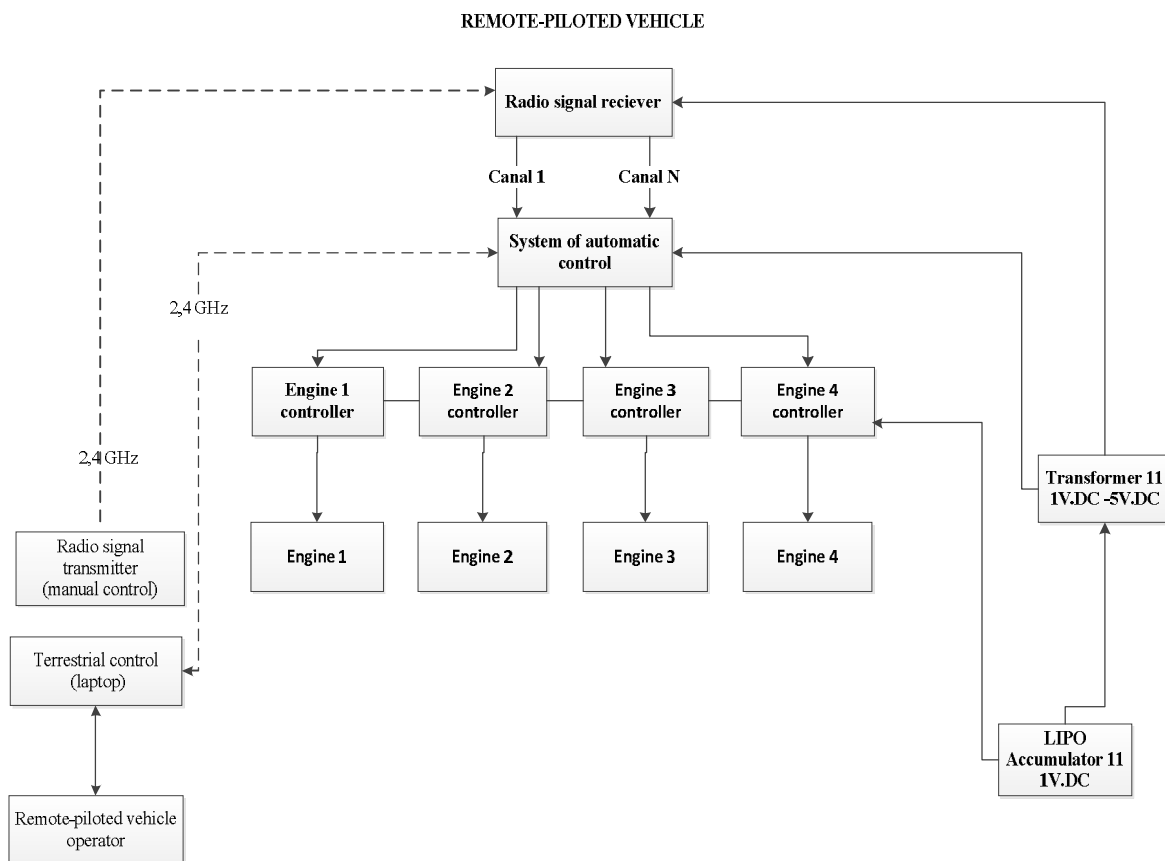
REMOTE-PILOTED VEHICLE

Radio signal reciever

Canal 1

Canal N

System of automatic control

2,4 GHz

Engine 1 controller

Engine 2 controller

Engine 3 controller

Engine 4 controller

2,4 GHz

Transformer 11 1V.DC -5V.DC

Engine 1

Engine 2

Engine 3

Engine 4

Radio signal transmitter (manual control)

Terrestrial control (laptop)

LIPO Accumulator 11 1V.DC

Remote-piloted vehicle operator